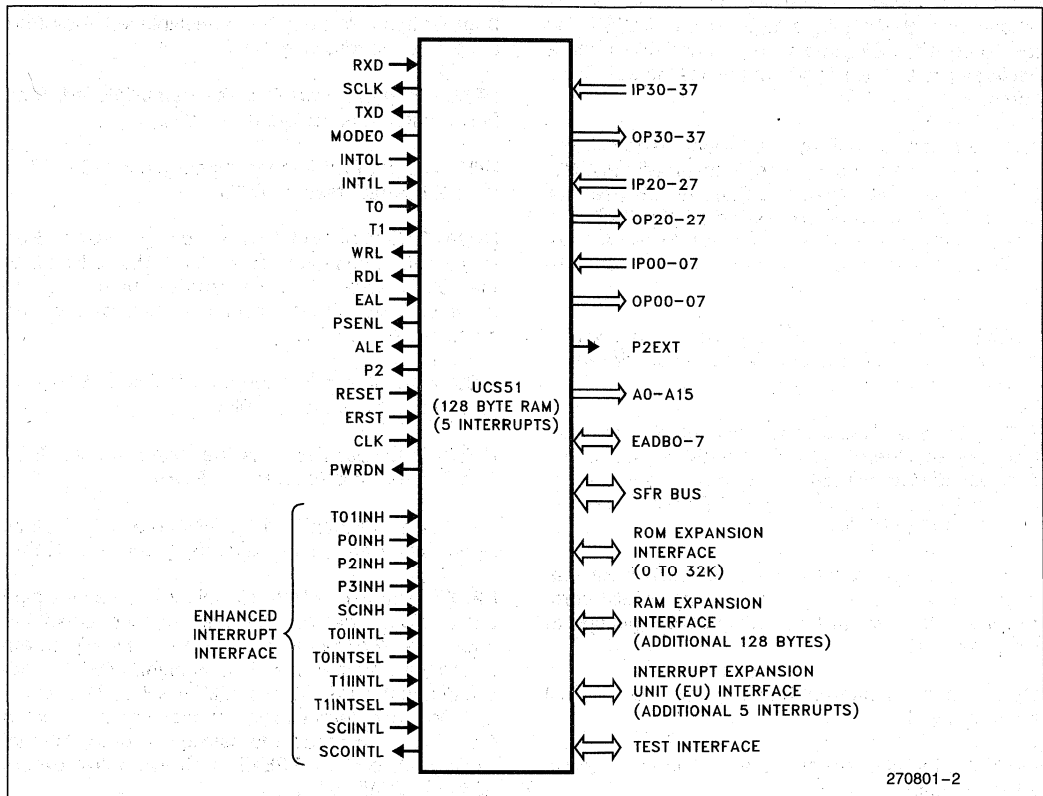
RXD
SCLK
TXD
MODE0
INT0L
INT1L
T0
T1
WRL
RDL
EAL
PSENL
ALE
P2
RESET
ERST
CLK
PWRDN

ENHANCED INTERRUPT INTERFACE

T01INH
P0INH
P2INH
P3INH
SCINH
T0IINTL
T0INTSEL
T1IINTL
T1INTSEL
SCIINTL
SCOINTL

UCS51
(128 BYTE RAM)
(5 INTERRUPTS)

IP30-37
OP30-37
IP20-27
OP20-27
IP00-07
OP00-07
P2EXT
A0-A15
EADB0-7
SFR BUS
ROM EXPANSION INTERFACE (0 TO 32K)
RAM EXPANSION INTERFACE (ADDITIONAL 128 BYTES)
INTERRUPT EXPANSION UNIT (EU) INTERFACE (ADDITIONAL 5 INTERRUPTS)
TEST INTERFACE

270801-2